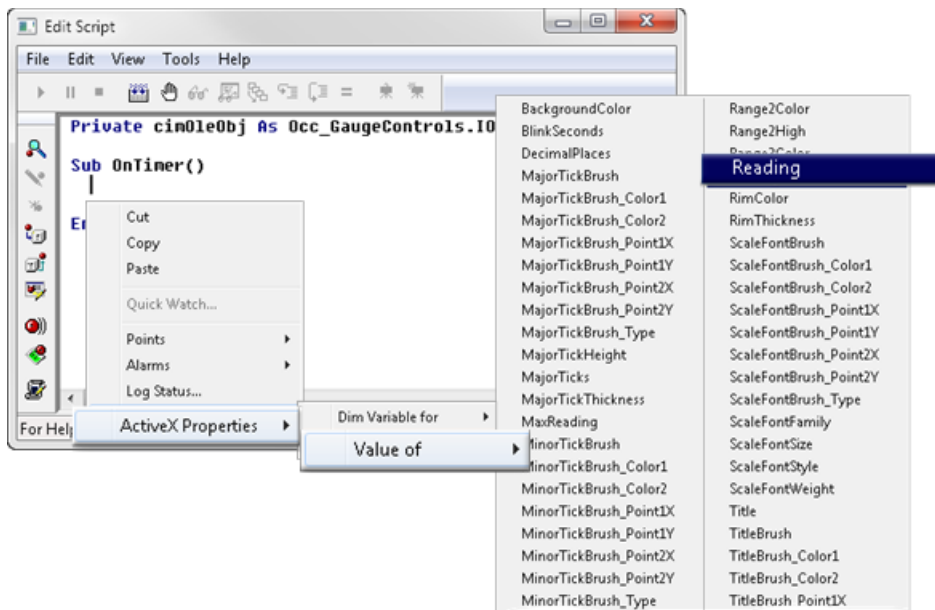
Edit Script

File Edit View Tools Help

Private cimOleObj As Occ_GaugeControls.IO

Sub OnTimer()

En

Cut
Copy
Paste
Quick Watch...
Points
Alarms
Log Status...
ActiveX Properties

For Help

Dim Variable for
Value of

BackgroundColor
BlinkSeconds
DecimalPlaces
MajorTickBrush
MajorTickBrush_Color1
MajorTickBrush_Color2
MajorTickBrush_Point1X
MajorTickBrush_Point1Y
MajorTickBrush_Point2X
MajorTickBrush_Point2Y
MajorTickBrush_Type
MajorTickHeight
MajorTicks
MajorTickThickness
MaxReading
MinorTickBrush
MinorTickBrush_Color1
MinorTickBrush_Color2
MinorTickBrush_Point1X
MinorTickBrush_Point1Y
MinorTickBrush_Point2X
MinorTickBrush_Point2Y
MinorTickBrush_Type

Range2Color
Range2High
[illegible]
Reading
RimColor
RimThickness
ScaleFontBrush
ScaleFontBrush_Color1
ScaleFontBrush_Color2
ScaleFontBrush_Point1X
ScaleFontBrush_Point1Y
ScaleFontBrush_Point2X
ScaleFontBrush_Point2Y
ScaleFontBrush_Type
ScaleFontFamily
ScaleFontSize
ScaleFontStyle
ScaleFontWeight
Title
TitleBrush
TitleBrush_Color1
TitleBrush_Color2
TitleBrush_Point1X